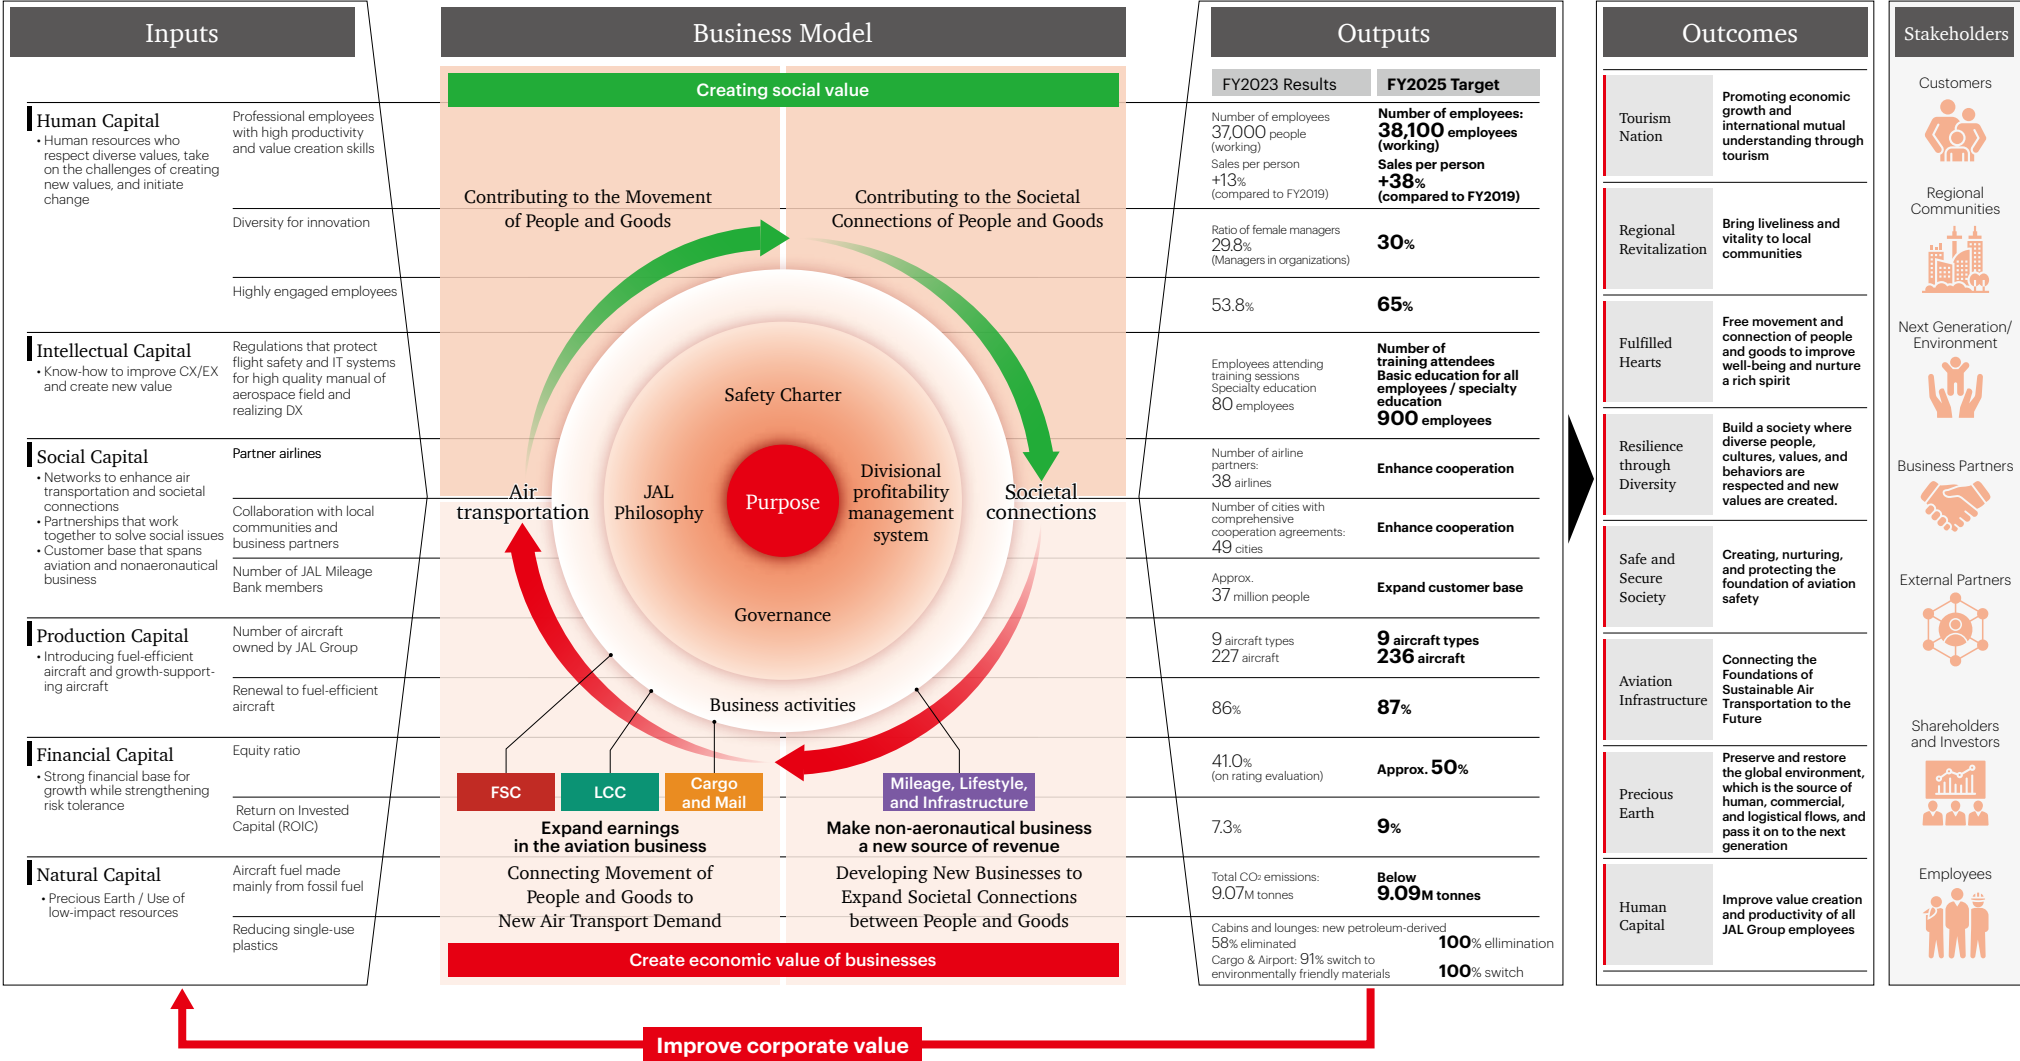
Inputs

Human Capital
• Human resources who respect diverse values, take on the challenges of creating new values, and initiate change

Professional employees with high productivity and value creation skills

Diversity for innovation

Highly engaged employees

Intellectual Capital
• Know-how to improve CX/EX and create new value

Regulations that protect flight safety and IT systems for high quality manual of aerospace field and realizing DX

Social Capital
• Networks to enhance air transportation and societal connections
• Partnerships that work together to solve social issues
• Customer base that spans aviation and nonaeronautical business

Partner airlines

Collaboration with local communities and business partners

Number of JAL Mileage Bank members

Production Capital
• Introducing fuel-efficient aircraft and growth-supporting aircraft

Number of aircraft owned by JAL Group

Renewal to fuel-efficient aircraft

Financial Capital
• Strong financial base for growth while strengthening risk tolerance

Equity ratio

Return on Invested Capital (ROIC)

Natural Capital
• Precious Earth / Use of low-impact resources

Aircraft fuel made mainly from fossil fuel

Reducing single-use plastics

Business Model

Creating social value

Contributing to the Movement of People and Goods

Contributing to the Societal Connections of People and Goods

Safety Charter

Air transportation

JAL Philosophy

Purpose

Divisional profitability management system

Societal connections

Governance

Business activities

FSC

LCC

Cargo and Mail

Mileage, Lifestyle, and Infrastructure

Expand earnings in the aviation business

Make non-aeronautical business a new source of revenue

Connecting Movement of People and Goods to New Air Transport Demand

Developing New Businesses to Expand Societal Connections between People and Goods

Create economic value of businesses

Outputs

| FY2023 Results | FY2025 Target |
|---|---|
| Number of employees 37,000 people (working) | Number of employees: 38,100 employees (working) |
| Sales per person +13% (compared to FY2019) | Sales per person +38% (compared to FY2019) |
| Ratio of female managers 29.8% (Managers in organizations) | 30% |
| 53.8% | 65% |
| Employees attending training sessions Specialty education 80 employees | Number of training attendees Basic education for all employees / specialty education 900 employees |
| Number of airline partners: 38 airlines | Enhance cooperation |
| Number of cities with comprehensive cooperation agreements: 49 cities | Enhance cooperation |
| Approx. 37 million people | Expand customer base |
| 9 aircraft types 227 aircraft | 9 aircraft types 236 aircraft |
| 86% | 87% |
| 41.0% (on rating evaluation) | Approx. 50% |
| 7.3% | 9% |
| Total $CO_2$ emissions: 9.07M tonnes | Below 9.09M tonnes |
| Cabins and lounges: new petroleum-derived 58% eliminated | 100% elimination |
| Cargo & Airport: 91% switch to environmentally friendly materials | 100% switch |

Outcomes

Tourism Nation — Promoting economic growth and international mutual understanding through tourism

Regional Revitalization — Bring liveliness and vitality to local communities

Fulfilled Hearts — Free movement and connection of people and goods to improve well-being and nurture a rich spirit

Resilience through Diversity — Build a society where diverse people, cultures, values, and behaviors are respected and new values are created.

Safe and Secure Society — Creating, nurturing, and protecting the foundation of aviation safety

Aviation Infrastructure — Connecting the Foundations of Sustainable Air Transportation to the Future

Precious Earth — Preserve and restore the global environment, which is the source of human, commercial, and logistical flows, and pass it on to the next generation

Human Capital — Improve value creation and productivity of all JAL Group employees

Stakeholders

Customers

Regional Communities

Next Generation/ Environment

Business Partners

External Partners

Shareholders and Investors

Employees

Improve corporate value